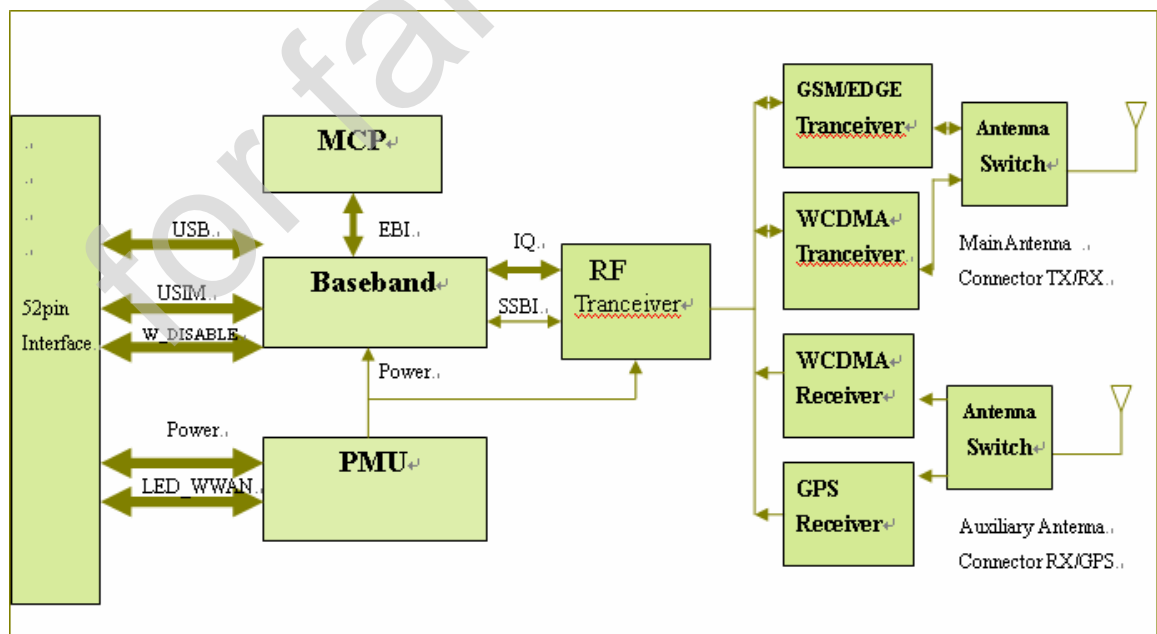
for fa

52pin Interface

MCP

EBI

USB

USIM

W_DISABLE

Baseband

IQ

SSBI

RF Tranceiver

Power

Power

LED_WWAN

PMU

GSM/EDGE Tranceiver

WCDMA Tranceiver

Antenna Switch

Main Antenna Connector TX/RX

WCDMA Receiver

GPS Receiver

Antenna Switch

Auxiliary Antenna Connector RX/GPS